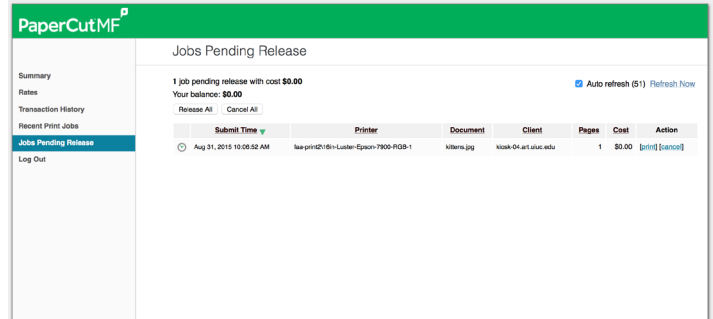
PaperCut MF

Jobs Pending Release

Summary
Rates
Transaction History
Recent Print Jobs
Jobs Pending Release
Log Out

1 job pending release with cost $0.00
Your balance: $0.00

Auto refresh (51) Refresh Now

Release All Cancel All

| | Submit Time | Printer | Document | Client | Pages | Cost | Action |
|---|---|---|---|---|---|---|---|
| | Aug 31, 2015 10:06:52 AM | faa-print2\16in-Luster-Epson-7900-RGB-1 | kittens.jpg | kiosk-04.art.uiuc.edu | 1 | $0.00 | [print] [cancel] |